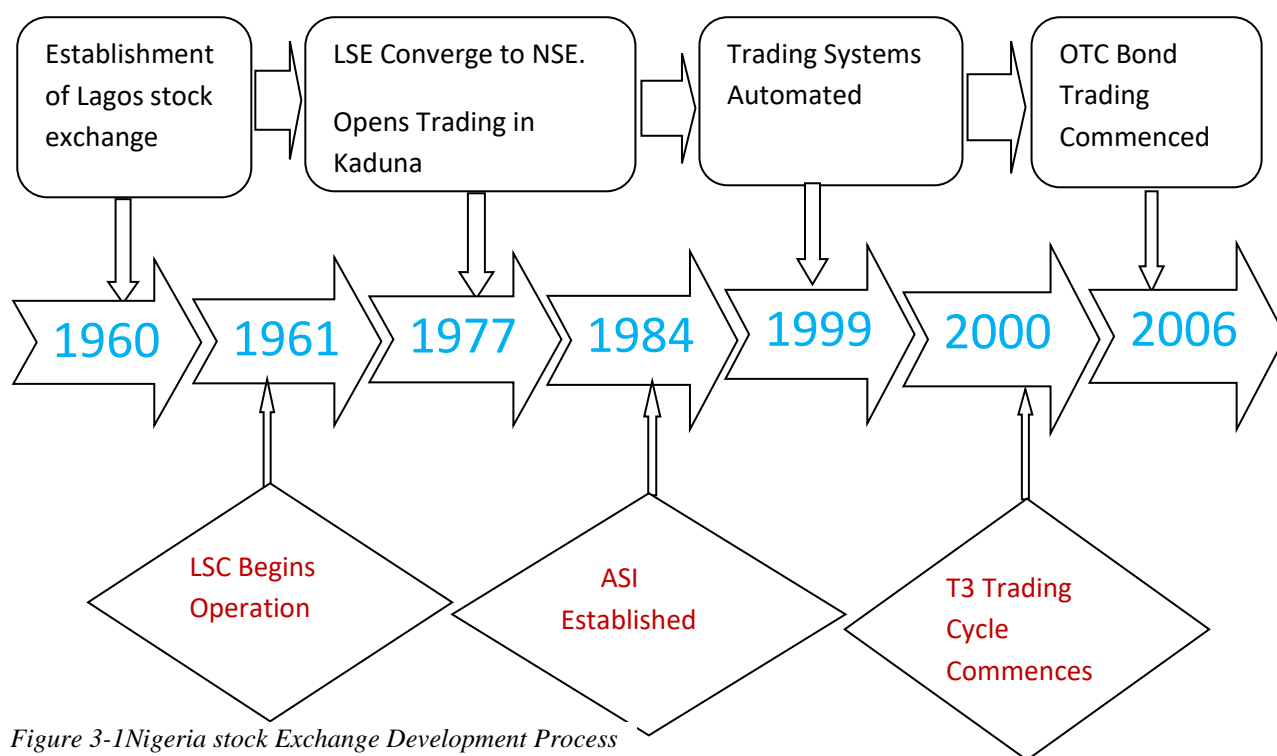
Establishment of Lagos stock exchange

LSE Converge to NSE.

Opens Trading in Kaduna

Trading Systems Automated

OTC Bond Trading Commenced

1960

1961

1977

1984

1999

2000

2006

LSC Begins Operation

ASI Established

T3 Trading Cycle Commences

Figure 3-1Nigeria stock Exchange Development Process